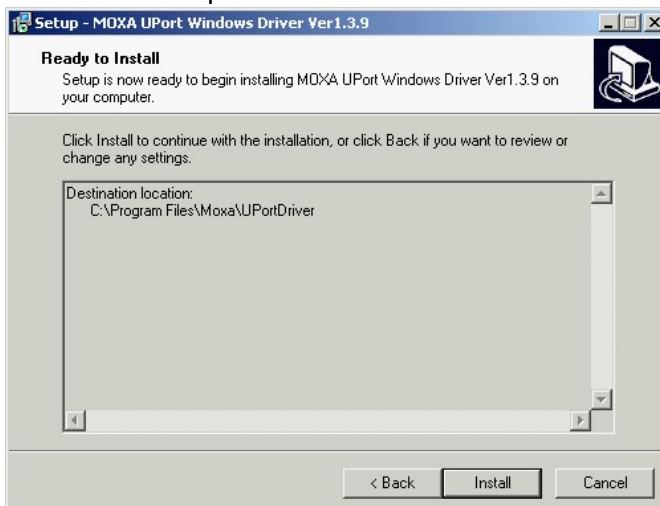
Setup - MOXA UPort Windows Driver Ver1.3.9

Ready to Install

Setup is now ready to begin installing MOXA UPort Windows Driver Ver1.3.9 on your computer.

Click Install to continue with the installation, or click Back if you want to review or change any settings.

Destination location:
C:\Program Files\Moxa\UPortDriver

< Back
Install
Cancel